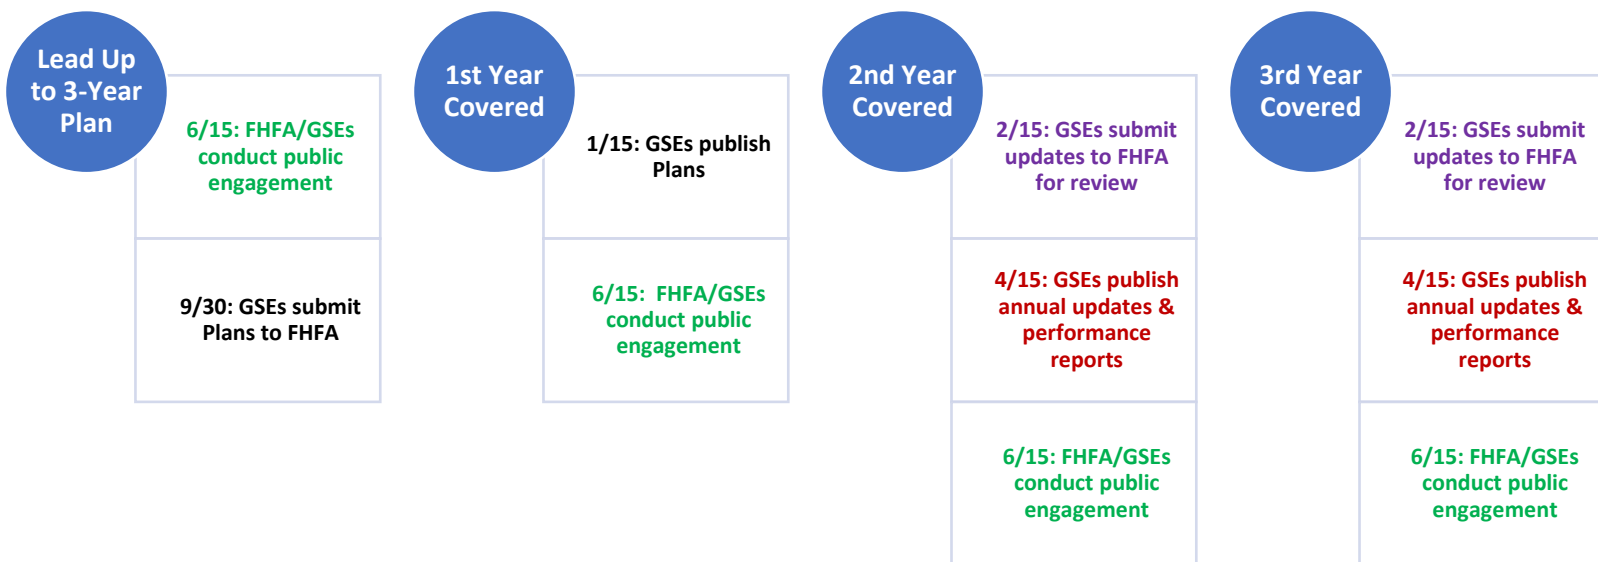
Lead Up to 3-Year Plan

6/15: FHFA/GSEs conduct public engagement

9/30: GSEs submit Plans to FHFA

1st Year Covered

1/15: GSEs publish Plans

6/15: FHFA/GSEs conduct public engagement

2nd Year Covered

2/15: GSEs submit updates to FHFA for review

4/15: GSEs publish annual updates & performance reports

6/15: FHFA/GSEs conduct public engagement

3rd Year Covered

2/15: GSEs submit updates to FHFA for review

4/15: GSEs publish annual updates & performance reports

6/15: FHFA/GSEs conduct public engagement